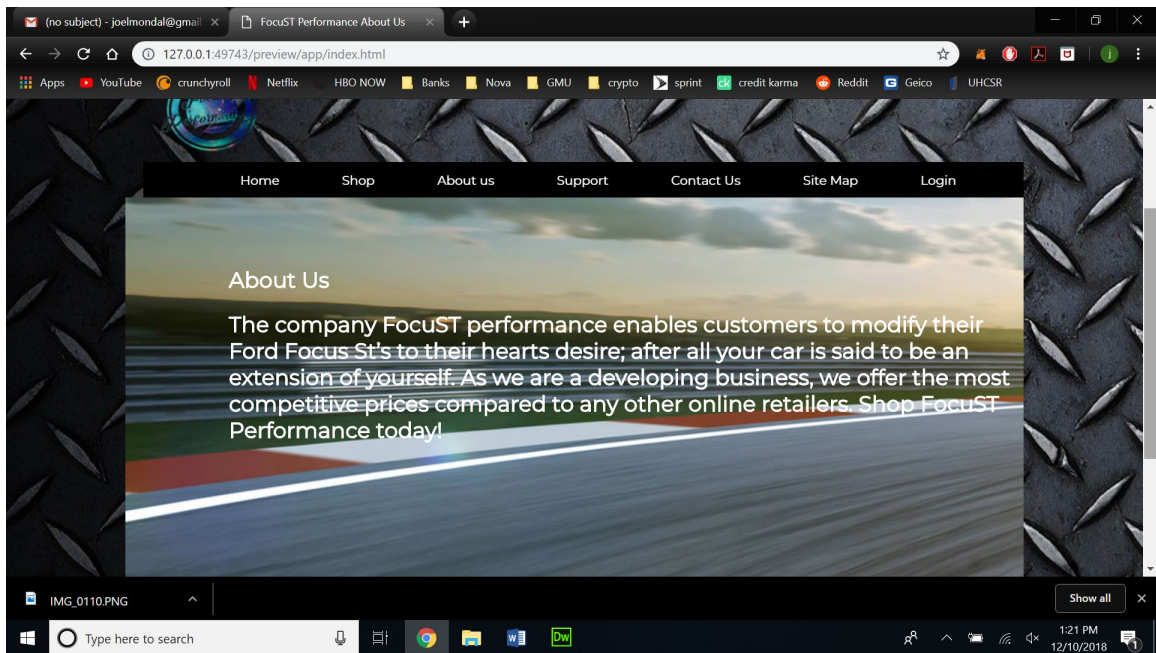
(no subject) - joelmondal@gmail ×
FocuST Performance About Us ×
127.0.0.1:49743/preview/app/index.html
Apps YouTube crunchyroll Netflix HBO NOW Banks Nova GMU crypto sprint credit karma Reddit Geico UHCSR

Home Shop About us Support Contact Us Site Map Login

About Us

The company FocuST performance enables customers to modify their Ford Focus St's to their hearts desire; after all your car is said to be an extension of yourself. As we are a developing business, we offer the most competitive prices compared to any other online retailers. Shop FocuST Performance today!

IMG_0110.PNG
Show all
Type here to search
1:21 PM
12/10/2018